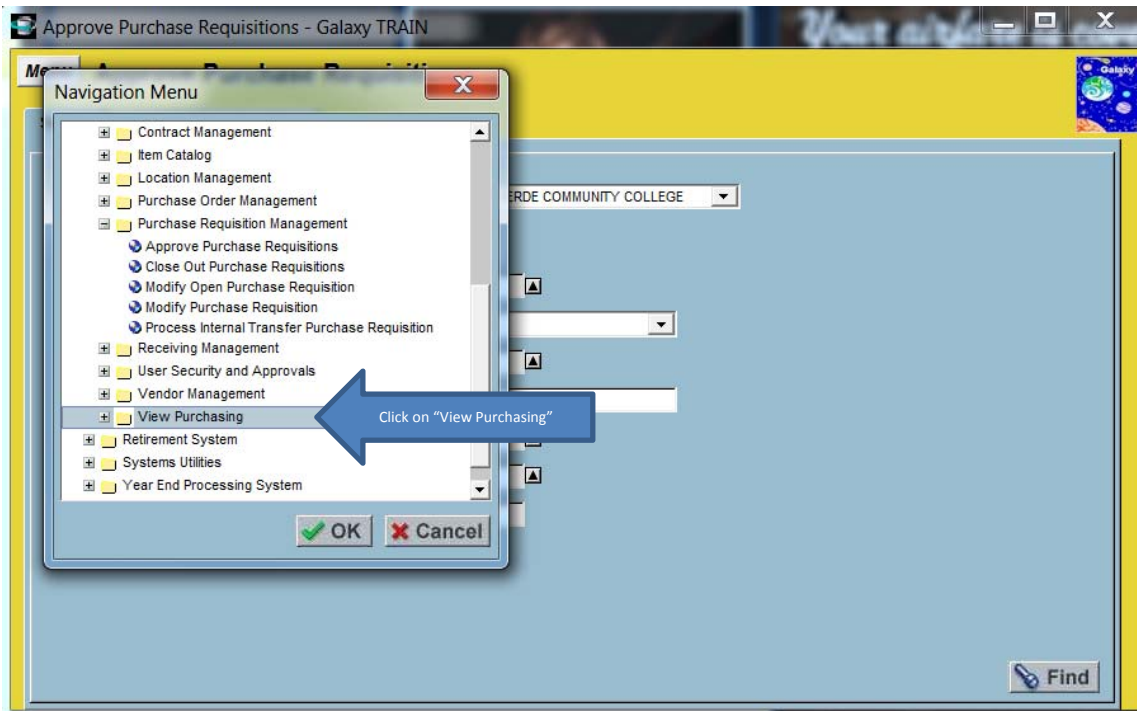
Approve Purchase Requisitions - Galaxy TRAIN

Menu

Navigation Menu

Contract Management
Item Catalog
Location Management
Purchase Order Management
Purchase Requisition Management
Approve Purchase Requisitions
Close Out Purchase Requisitions
Modify Open Purchase Requisition
Modify Purchase Requisition
Process Internal Transfer Purchase Requisition
Receiving Management
User Security and Approvals
Vendor Management
View Purchasing
Retirement System
Systems Utilities
Year End Processing System

OK
Cancel

Click on "View Purchasing"

ERDE COMMUNITY COLLEGE

Find